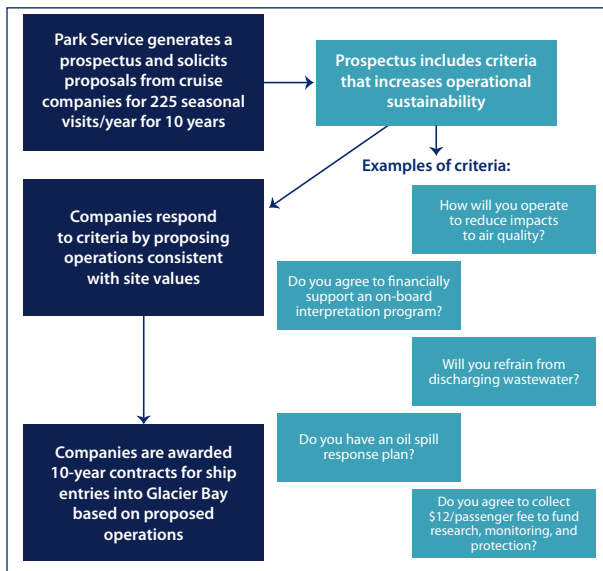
Park Service generates a prospectus and solicits proposals from cruise companies for 225 seasonal visits/year for 10 years

Prospectus includes criteria that increases operational sustainability

Examples of criteria:

How will you operate to reduce impacts to air quality?

Companies respond to criteria by proposing operations consistent with site values

Do you agree to financially support an on-board interpretation program?

Will you refrain from discharging wastewater?

Do you have an oil spill response plan?

Companies are awarded 10-year contracts for ship entries into Glacier Bay based on proposed operations

Do you agree to collect $12/passenger fee to fund research, monitoring, and protection?